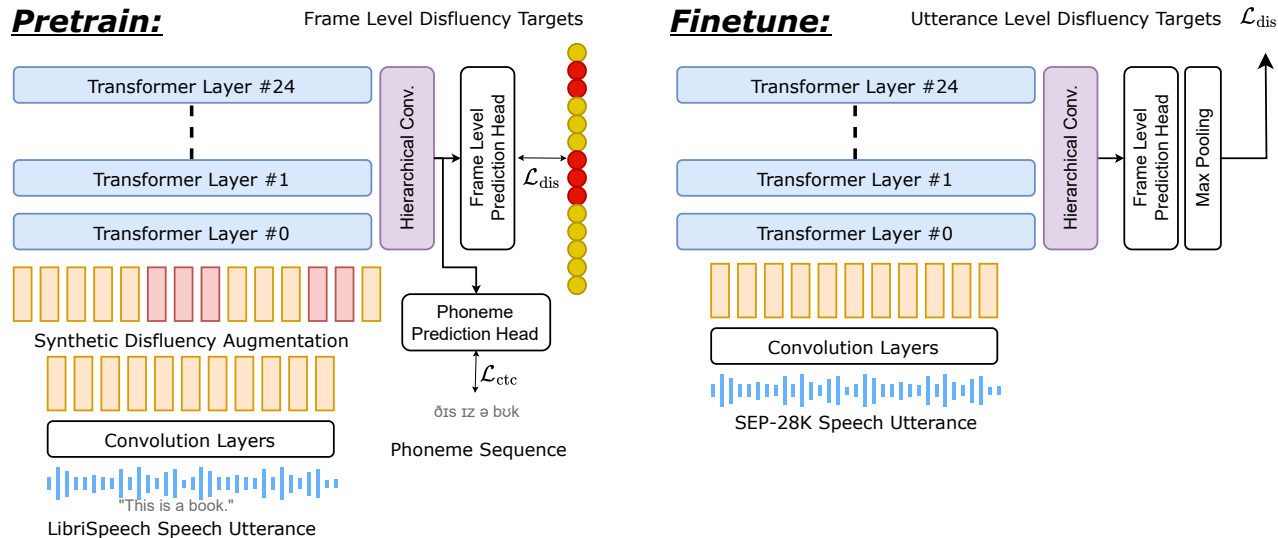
Pretrain:

Frame Level Disfluency Targets

Transformer Layer #24

Transformer Layer #1

Transformer Layer #0

Hierarchical Conv.

Frame Level Prediction Head

$\mathcal{L}_{\text{dis}}$

Synthetic Disfluency Augmentation

Phoneme Prediction Head

$\mathcal{L}_{\text{ctc}}$

ðɪs ɪz ə bʊk

Phoneme Sequence

Convolution Layers

"This is a book."

LibriSpeech Speech Utterance

Finetune:

Utterance Level Disfluency Targets $\mathcal{L}_{\text{dis}}$

Transformer Layer #24

Transformer Layer #1

Transformer Layer #0

Hierarchical Conv.

Frame Level Prediction Head

Max Pooling

Convolution Layers

SEP-28K Speech Utterance